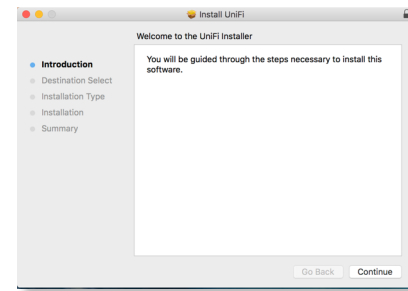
Install UniFi

Welcome to the UniFi Installer

Introduction
Destination Select
Installation Type
Installation
Summary

You will be guided through the steps necessary to install this software.

Go Back
Continue